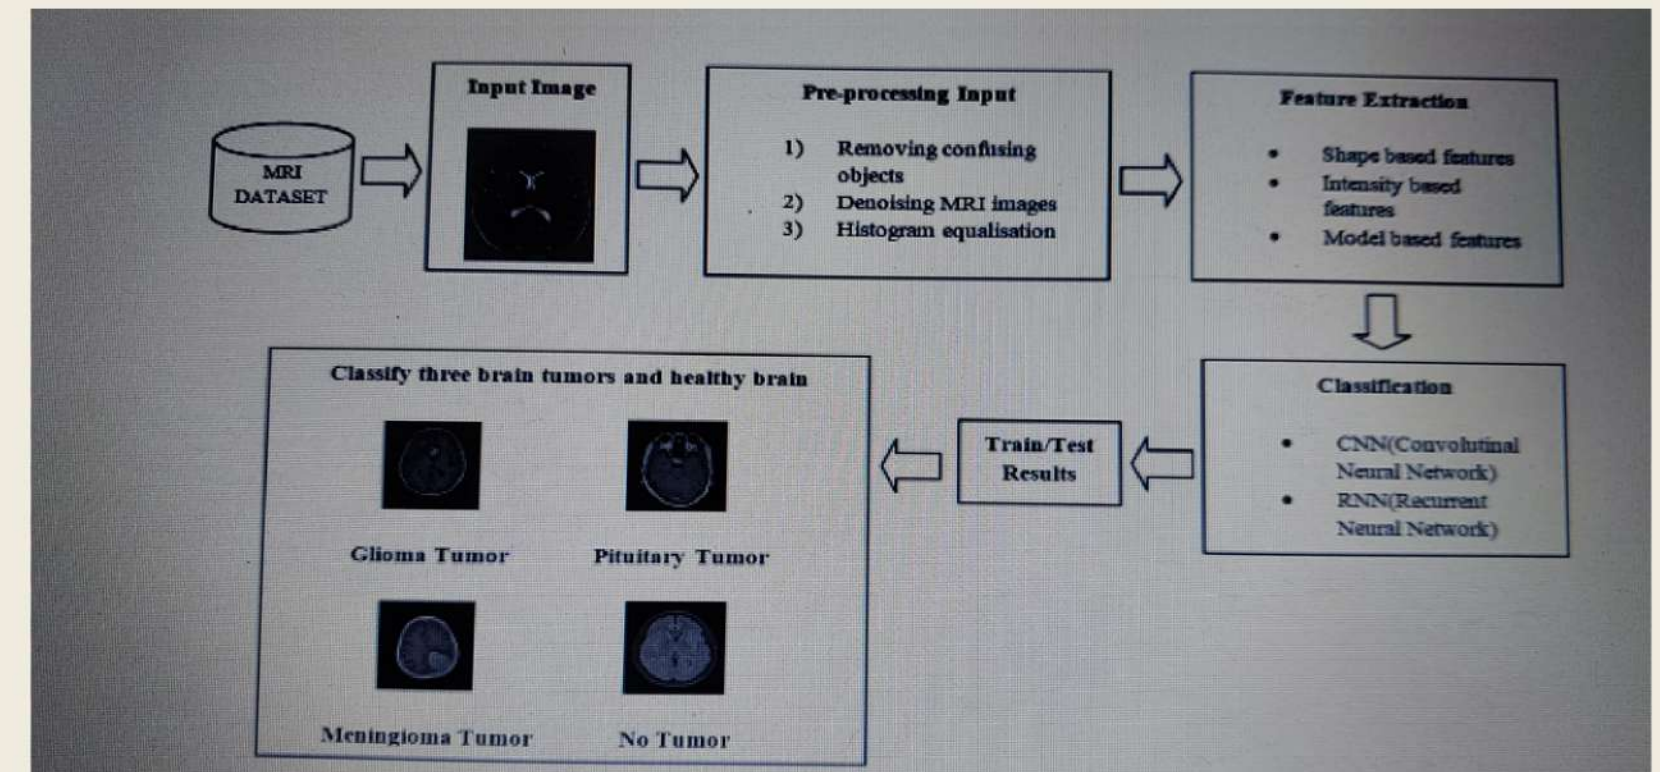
MRI DATASET

Input Image

Pre-processing Input

1) Removing confusing objects
2) Denoising MRI images
3) Histogram equalisation

Feature Extraction

• Shape based features
• Intensity based features
• Model based features

Classification

• CNN(Convolutinal Neural Network)
• RNN(Recurrent Neural Network)

Train/Test Results

Classify three brain tumors and healthy brain

Glioma Tumor

Pituitary Tumor

Meningioma Tumor

No Tumor